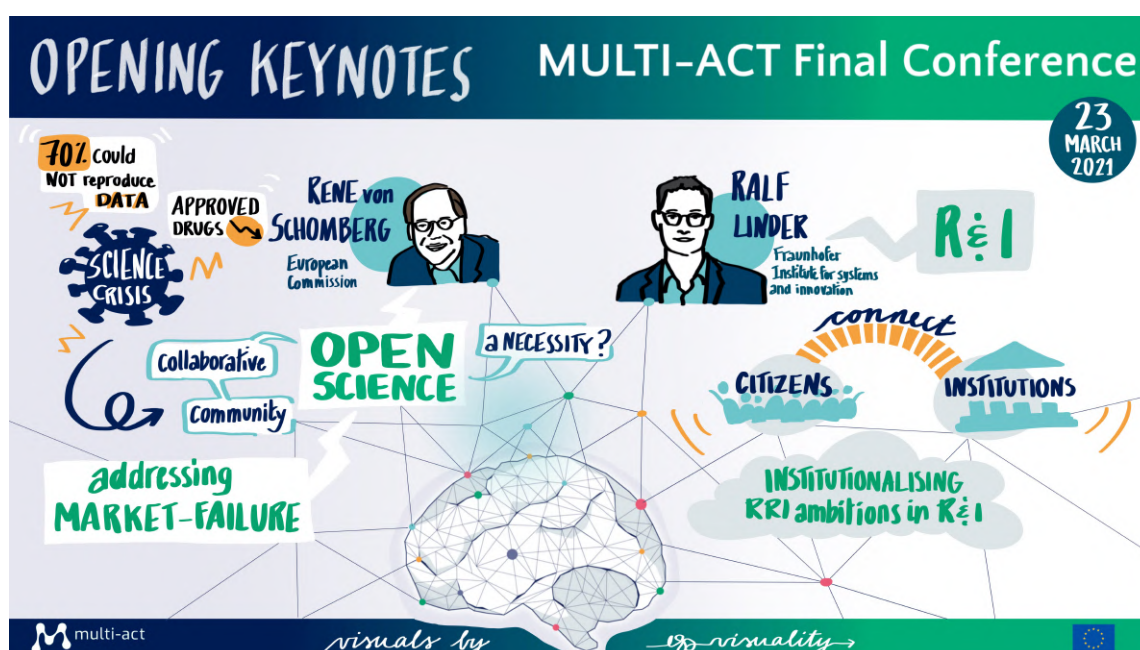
OPENING KEYNOTES

MULTI-ACT Final Conference

23 MARCH 2021

70% could NOT reproduce DATA

APPROVED DRUGS

SCIENCE CRISIS

RENE von SCHOMBERG

European Commission

RALF LINDER

Fraunhofer Institute for systems and innovation

R&I

Collaborative

Community

OPEN SCIENCE

a NECESSITY?

connect

CITIZENS

INSTITUTIONS

addressing MARKET-FAILURE

INSTITUTIONALISING RRI ambitions in R&I

multi-act

visuals by

visuality